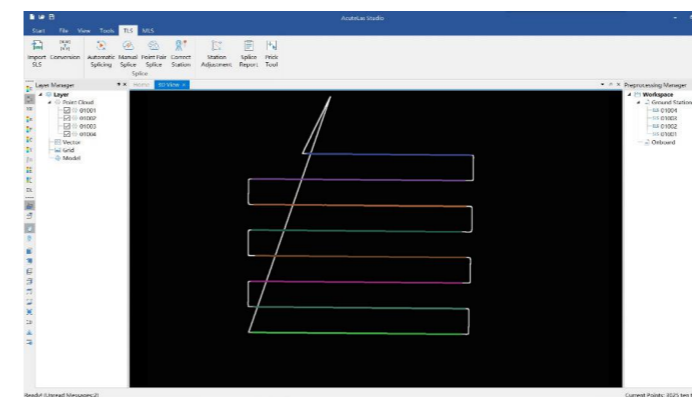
AcuteLas Studio

Start File View Tools TLS MLS

Import SLS Conversion Automatic Splicing Manual Splice Point Pair Splice Correct Station Station Adjustment Splice Report Hrick Tool

Splice

Layer Manager

Layer
Point Cloud
01001
01002
01003
01004
Vector
Grid
Model

Vector 3D View

Preprocessing Manager

Workspace
Ground Station
01004
01003
01002
01001
Onboard

Ready! (Unread Messages:2)

Current Points: 8325 ten t